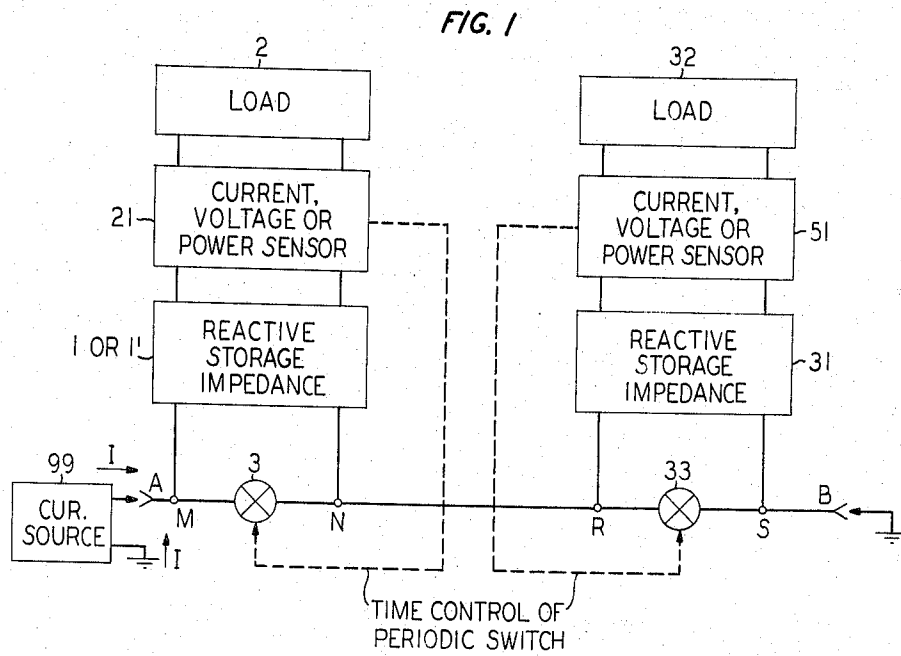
FIG. 1

2

LOAD

21

CURRENT, VOLTAGE OR POWER SENSOR

1 OR 1'

REACTIVE STORAGE IMPEDANCE

32

LOAD

CURRENT, VOLTAGE OR POWER SENSOR

51

REACTIVE STORAGE IMPEDANCE

31

99

I

A

CUR. SOURCE

M

I

3

N

33

R

S

B

TIME CONTROL OF PERIODIC SWITCH